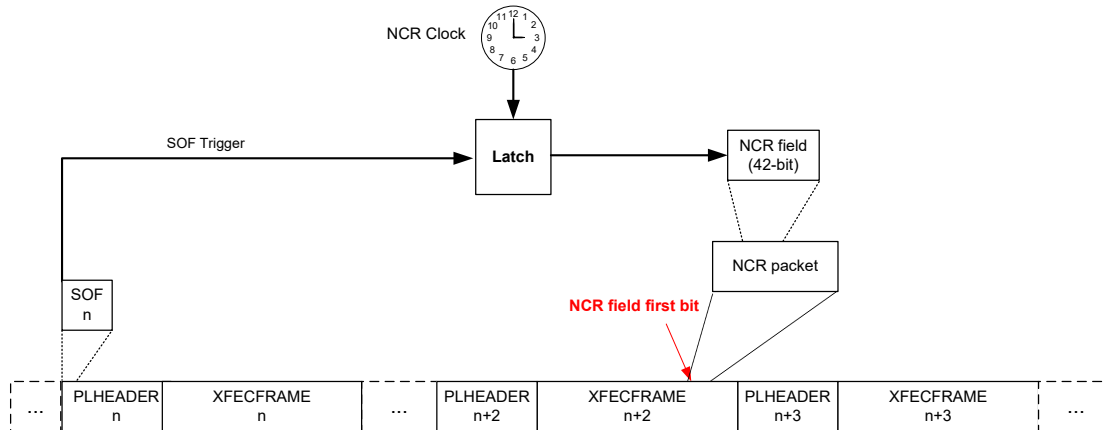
NCR Clock

12
1
2
3
4
5
6
7
8
9
10
11

SOF Trigger

Latch

NCR field (42-bit)

NCR packet

SOF n

NCR field first bit

| ... | PLHEADER n | XFECFRAME n | ... | PLHEADER n+2 | XFECFRAME n+2 | PLHEADER n+3 | XFECFRAME n+3 | ... |
|---|---|---|---|---|---|---|---|---|